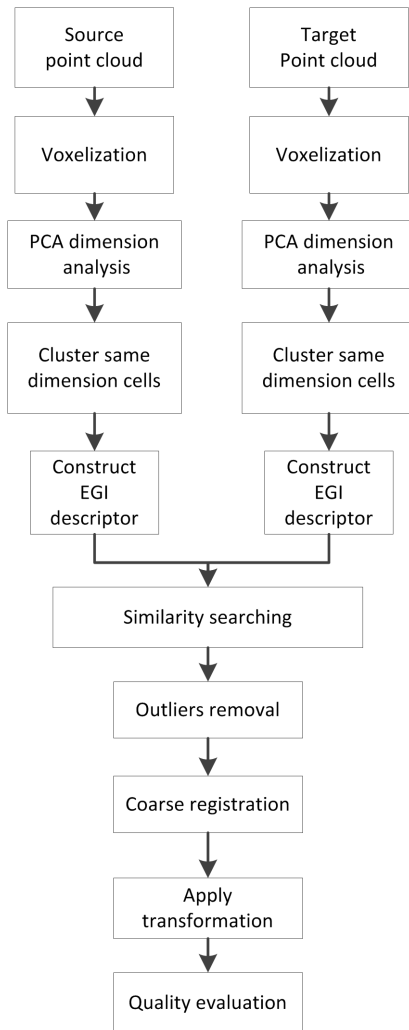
Source point cloud

Voxelization

PCA dimension analysis

Cluster same dimension cells

Construct EGI descriptor

Target Point cloud

Voxelization

PCA dimension analysis

Cluster same dimension cells

Construct EGI descriptor

Similarity searching

Outliers removal

Coarse registration

Apply transformation

Quality evaluation